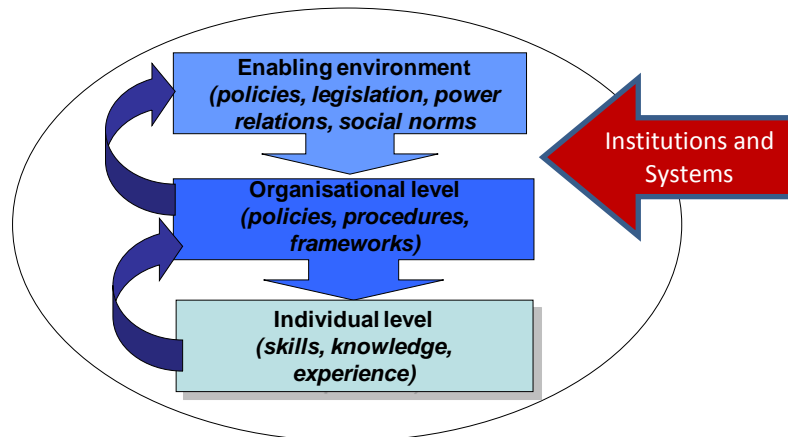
Enabling environment
(policies, legislation, power relations, social norms

Institutions and Systems

Organisational level
(policies, procedures, frameworks)

Individual level
(skills, knowledge, experience)